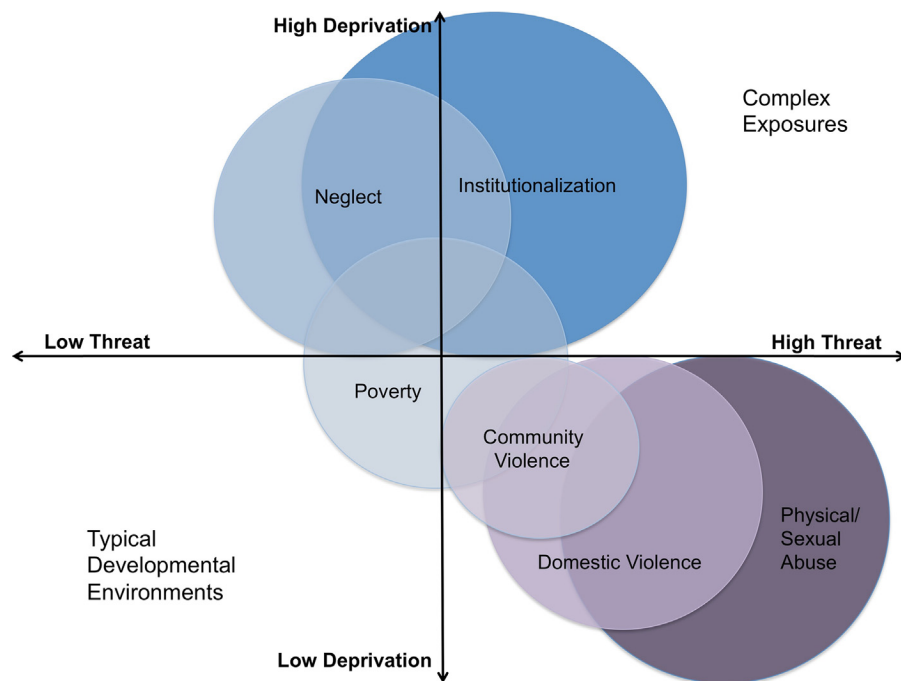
High Deprivation

Complex Exposures

Neglect

Institutionalization

Low Threat

High Threat

Poverty

Community Violence

Typical Developmental Environments

Physical/ Sexual Abuse

Domestic Violence

Low Deprivation